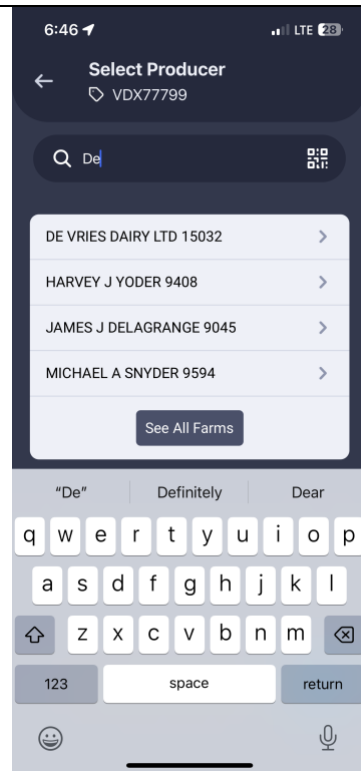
6:46
LTE 28

Select Producer
VDX77799

De

DE VRIES DAIRY LTD 15032
HARVEY J YODER 9408
JAMES J DELAGRANGE 9045
MICHAEL A SNYDER 9594

See All Farms

"De" Definitely Dear

q w e r t y u i o p
a s d f g h j k l
z x c v b n m
123 space return